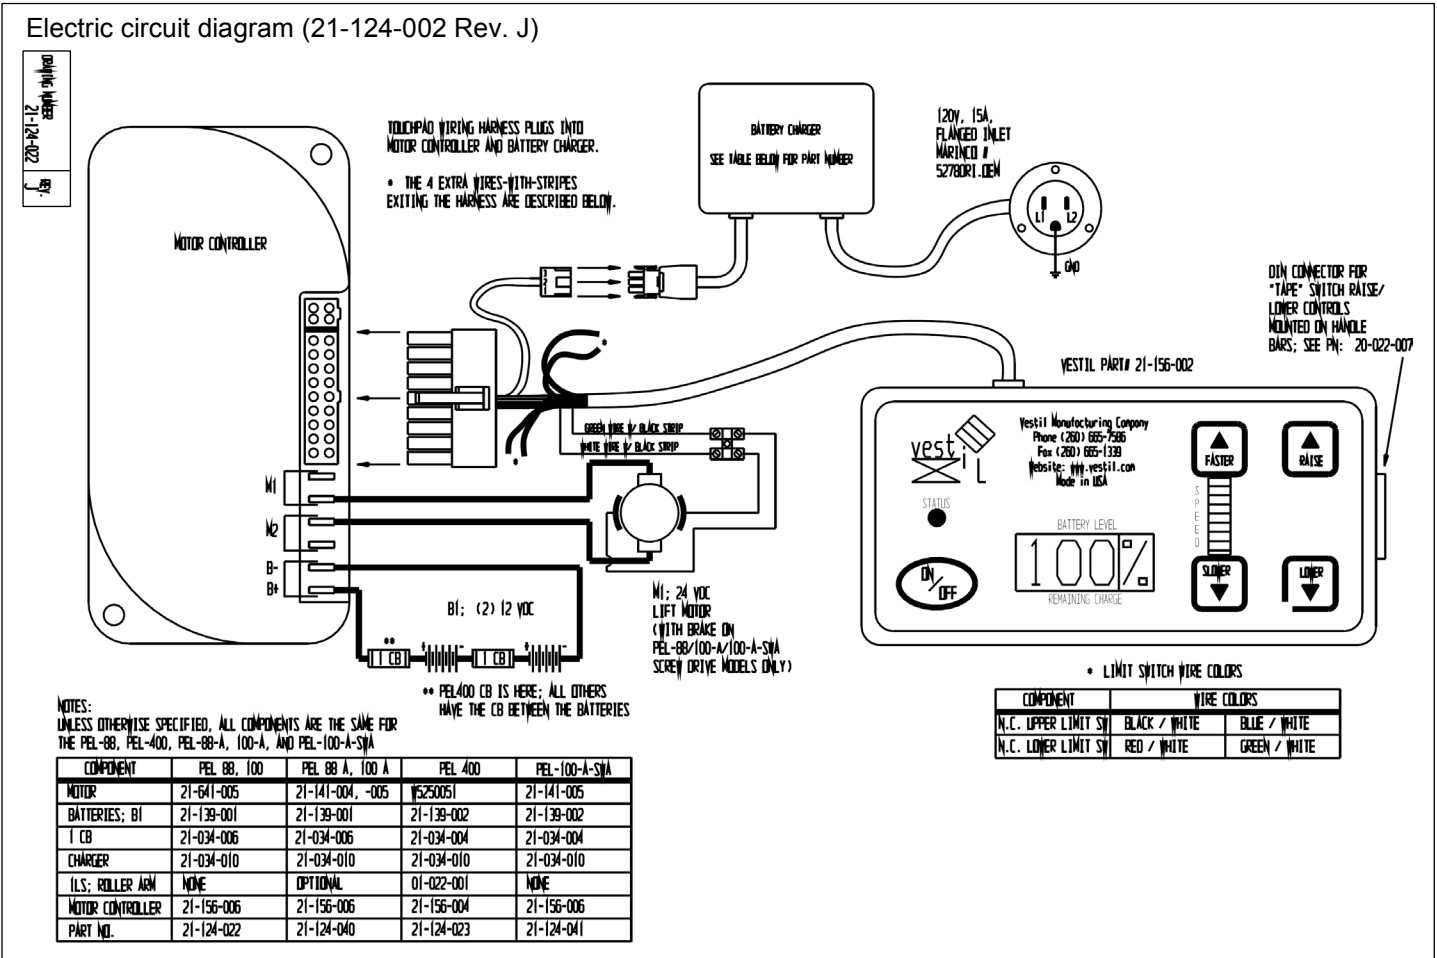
Electric circuit diagram (21-124-002 Rev. J)

DRAWING NUMBER 21-124-002 REV. J

TOUCHPAD WIRING HARNESS PLUGS INTO MOTOR CONTROLLER AND BATTERY CHARGER.

* THE 4 EXTRA WIRES-WITH-STRIPES EXITING THE HARNESS ARE DESCRIBED BELOW.

BATTERY CHARGER

SEE TABLE BELOW FOR PART NUMBER

120V, 15A, FLANGED INLET MARINCO # 5278ORI.OEM

L1 L2

GND

DIN CONNECTOR FOR "TAPE" SWITCH RAISE/ LOWER CONTROLS MOUNTED ON HANDLE BARS; SEE PN: 20-022-007

MOTOR CONTROLLER

VESTIL PART# 21-156-002

GREEN WIRE W/ BLACK STRIP

WHITE WIRE W/ BLACK STRIP

M1

M2

B-

B+

Vestil Manufacturing Company
Phone (260) 665-7586
Fax (260) 665-1339
Website: www.vestil.com
Made in USA

vestil

STATUS

BATTERY LEVEL

100%

REMAINING CHARGE

ON/OFF

FASTER

RAISE

SPEED

SLOWER

LOWER

B1; (2) 12 VDC

I CB

I CB

M1; 24 VDC LIFT MOTOR (WITH BRAKE ON PEL-88/100-A/100-A-SWA SCREW DRIVE MODELS ONLY)

** PEL400 CB IS HERE; ALL OTHERS HAVE THE CB BETWEEN THE BATTERIES

* LIMIT SWITCH WIRE COLORS

| COMPONENT | WIRE COLORS | |
|---|---|---|
| N.C. UPPER LIMIT SW | BLACK / WHITE | BLUE / WHITE |
| N.C. LOWER LIMIT SW | RED / WHITE | GREEN / WHITE |

NOTES:
UNLESS OTHERWISE SPECIFIED, ALL COMPONENTS ARE THE SAME FOR THE PEL-88, PEL-400, PEL-88-A, 100-A, AND PEL-100-A-SWA

| COMPONENT | PEL 88, 100 | PEL 88 A, 100 A | PEL 400 | PEL-100-A-SWA |
|---|---|---|---|---|
| MOTOR | 21-641-005 | 21-141-004, -005 | W5250051 | 21-141-005 |
| BATTERIES; B1 | 21-139-001 | 21-139-001 | 21-139-002 | 21-139-002 |
| I CB | 21-034-006 | 21-034-006 | 21-034-004 | 21-034-004 |
| CHARGER | 21-034-010 | 21-034-010 | 21-034-010 | 21-034-010 |
| ILS; ROLLER ARM | NONE | OPTIONAL | 01-022-001 | NONE |
| MOTOR CONTROLLER | 21-156-006 | 21-156-006 | 21-156-004 | 21-156-006 |
| PART NO. | 21-124-022 | 21-124-040 | 21-124-023 | 21-124-041 |